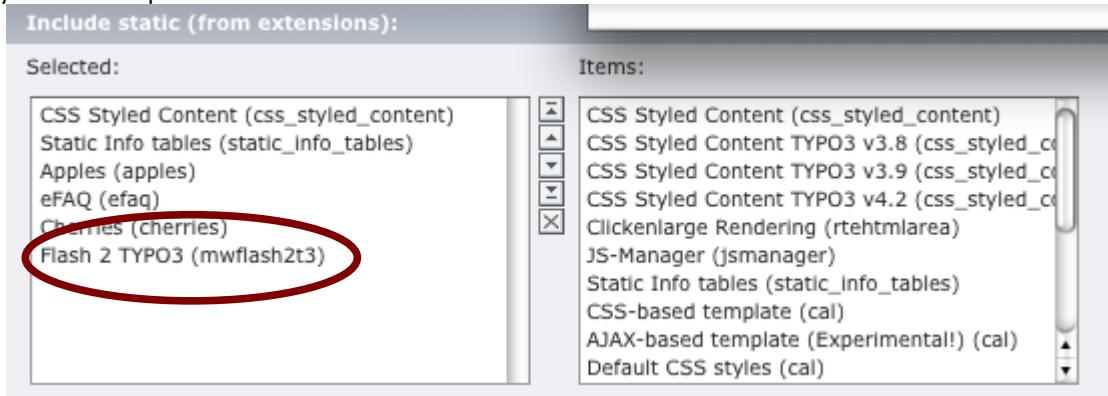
Include static (from extensions):

Selected:

CSS Styled Content (css_styled_content)
Static Info tables (static_info_tables)
Apples (apples)
eFAQ (efaq)
Cherries (cherries)
Flash 2 TYPO3 (mwflash2t3)

Items:

CSS Styled Content (css_styled_content)
CSS Styled Content TYPO3 v3.8 (css_styled_c
CSS Styled Content TYPO3 v3.9 (css_styled_c
CSS Styled Content TYPO3 v4.2 (css_styled_c
Clickenlarge Rendering (rtehtmlarea)
JS-Manager (jsmanager)
Static Info tables (static_info_tables)
CSS-based template (cal)
AJAX-based template (Experimental!) (cal)
Default CSS styles (cal)